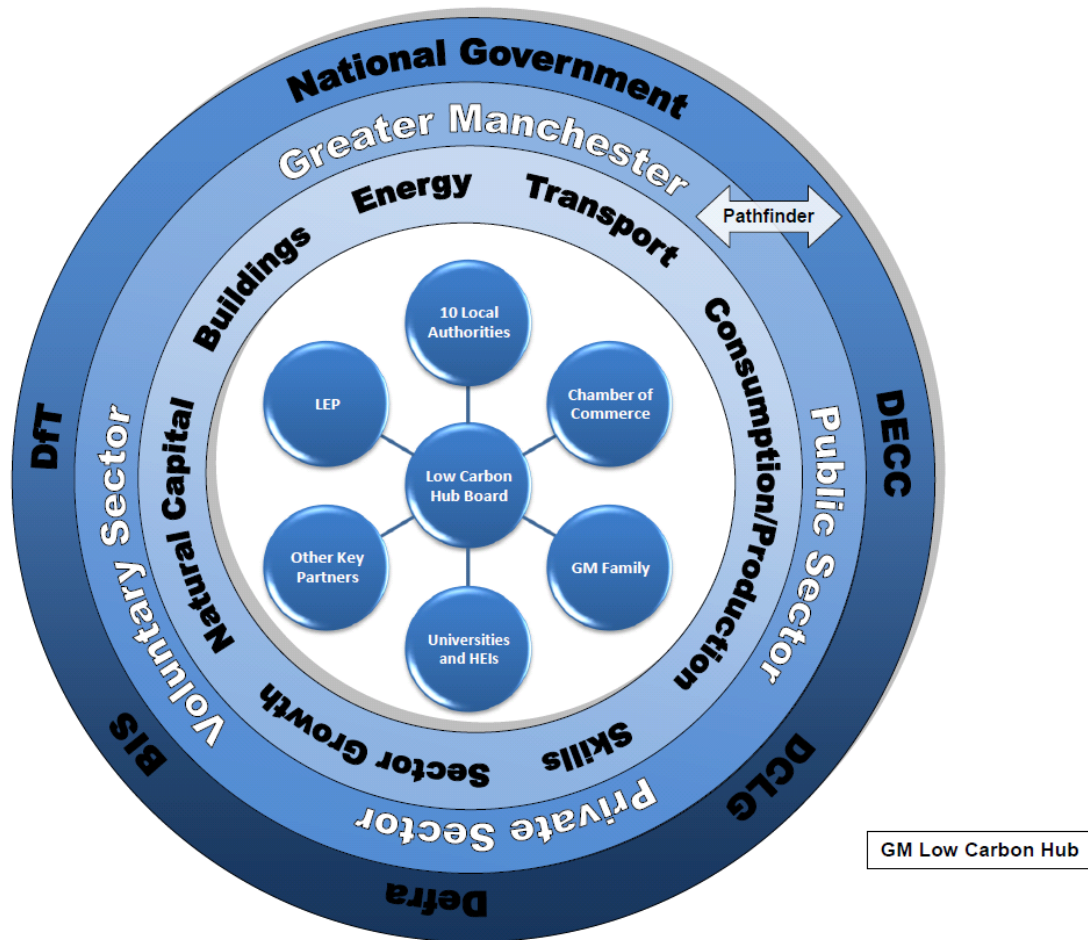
National Government

DECC

DCLG

Defra

BIS

DfT

Greater Manchester

Pathfinder

Public Sector

Private Sector

Voluntary Sector

Energy

Transport

Consumption/Production

Skills

Sector Growth

Natural Capital

Buildings

10 Local Authorities

Chamber of Commerce

GM Family

Universities and HEIs

Other Key Partners

LEP

Low Carbon Hub Board

GM Low Carbon Hub